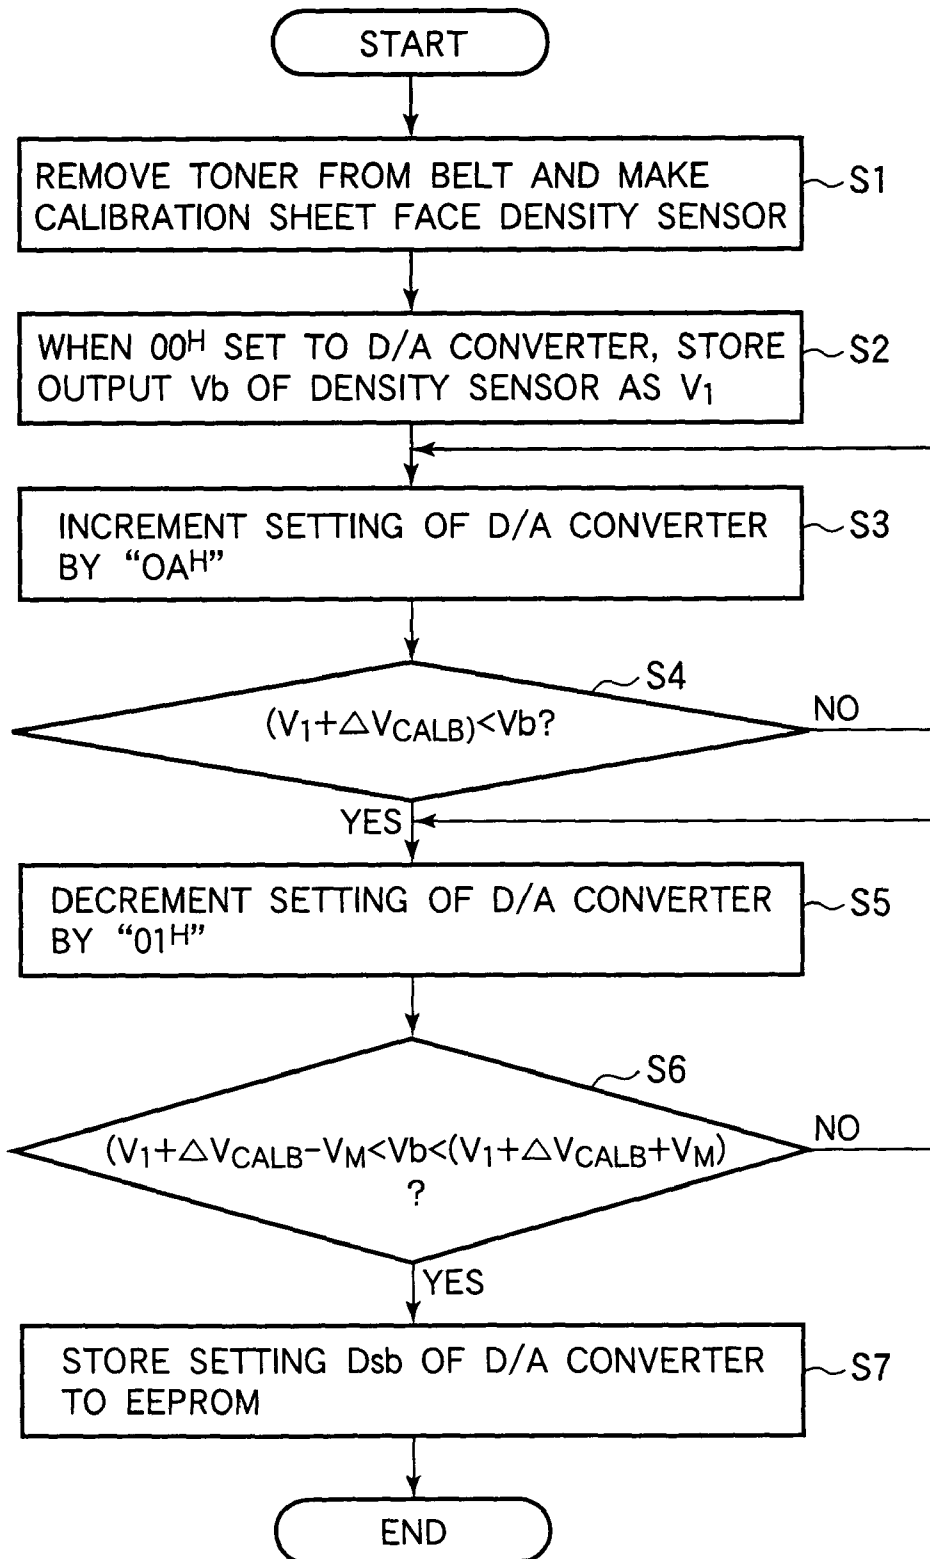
START

REMOVE TONER FROM BELT AND MAKE CALIBRATION SHEET FACE DENSITY SENSOR

S1

WHEN $00^H$ SET TO D/A CONVERTER, STORE OUTPUT Vb OF DENSITY SENSOR AS $V_1$

S2

INCREMENT SETTING OF D/A CONVERTER BY "$OA^H$"

S3

S4

$(V_1+\triangle V_{CALB})<Vb$?

NO

YES

DECREMENT SETTING OF D/A CONVERTER BY "$01^H$"

S5

S6

$(V_1+\triangle V_{CALB}-V_M<Vb<(V_1+\triangle V_{CALB}+V_M)$ ?

NO

YES

STORE SETTING Dsb OF D/A CONVERTER TO EEPROM

S7

END